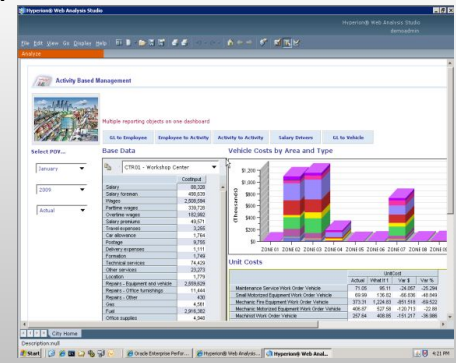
Hyperion® Web Analysis Studio

Hyperion® Web Analysis Studio
demoadmin

File Edit View Go Display Help

Analyze

Activity Based Management

Multiple reporting objects on one dashboard

GL to Employee | Employee to Activity | Activity to Activity | Salary Drivers | GL to Vehicle

Select POV...

January

2009

Actual

Base Data

CTR01 - Workshop Center

| | Costinput |
|---|---|
| Salary | 88,228 |
| Salary foreman | 498,639 |
| Wages | 2,808,584 |
| Perform wages | 338,726 |
| Overtime wages | 182,960 |
| Salary premiums | 49,071 |
| Travel expenses | 3,265 |
| Car allowance | 1,784 |
| Postage | 8,755 |
| Delivery expenses | 1,111 |
| Formation | 1,749 |
| Technical services | 74,429 |
| Other services | 23,273 |
| Location | 1,779 |
| Repairs - Equipment and vehicle | 2,659,629 |
| Repairs - Office furnishings | 11,444 |
| Repairs - Other | 430 |
| Gas | 4,581 |
| Fuel | 2,918,362 |
| Office supplies | 4,840 |

Vehicle Costs by Area and Type

$1,200
$1,000
$800
$600
$400
$200
$0

(Thousands)

ZONE 01 ZONE 02 ZONE 03 ZONE 04 ZONE 05 ZONE 06 ZONE 07 ZONE 08

Unit Costs

| | UnitCost | | | |
|---|---|---|---|---|
| | Actual | What If 1 | Var $ | Var % |
| Maintenance Service Work Order Vehicle | 71.05 | 95.11 | -24.057 | -25.294 |
| Small Motorized Equipment Work Order Vehicle | 69.99 | 136.82 | -66.836 | -48.849 |
| Motorized Fire Equipment Work Order Vehicle | 373.31 | 1,224.83 | -851.518 | -69.522 |
| Large Motorized Equipment Work Order Vehicle | 406.67 | 527.58 | -120.713 | -22.88 |
| Machinist Work Order Vehicle | 257.54 | 408.85 | -151.317 | -36.988 |

City Home

Description:null

Start | Oracle Enterprise Perfor... | Hyperion® Web Analysis... | Hyperion® Web Anal... | 4:21 PM